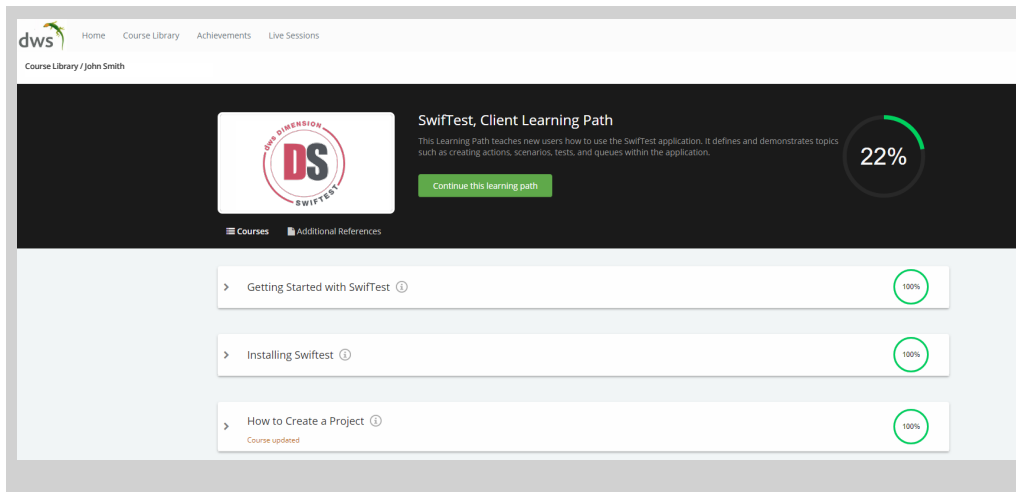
dws Home Course Library Achievements Live Sessions

Course Library / John Smith

dws DIMENSION
DS
SWIFTEST

SwifTest, Client Learning Path

This Learning Path teaches new users how to use the SwifTest application. It defines and demonstrates topics such as creating actions, scenarios, tests, and queues within the application.

Continue this learning path

22%

Courses Additional References

Getting Started with SwifTest 100%

Installing Swiftest 100%

How to Create a Project 100%
Course updated